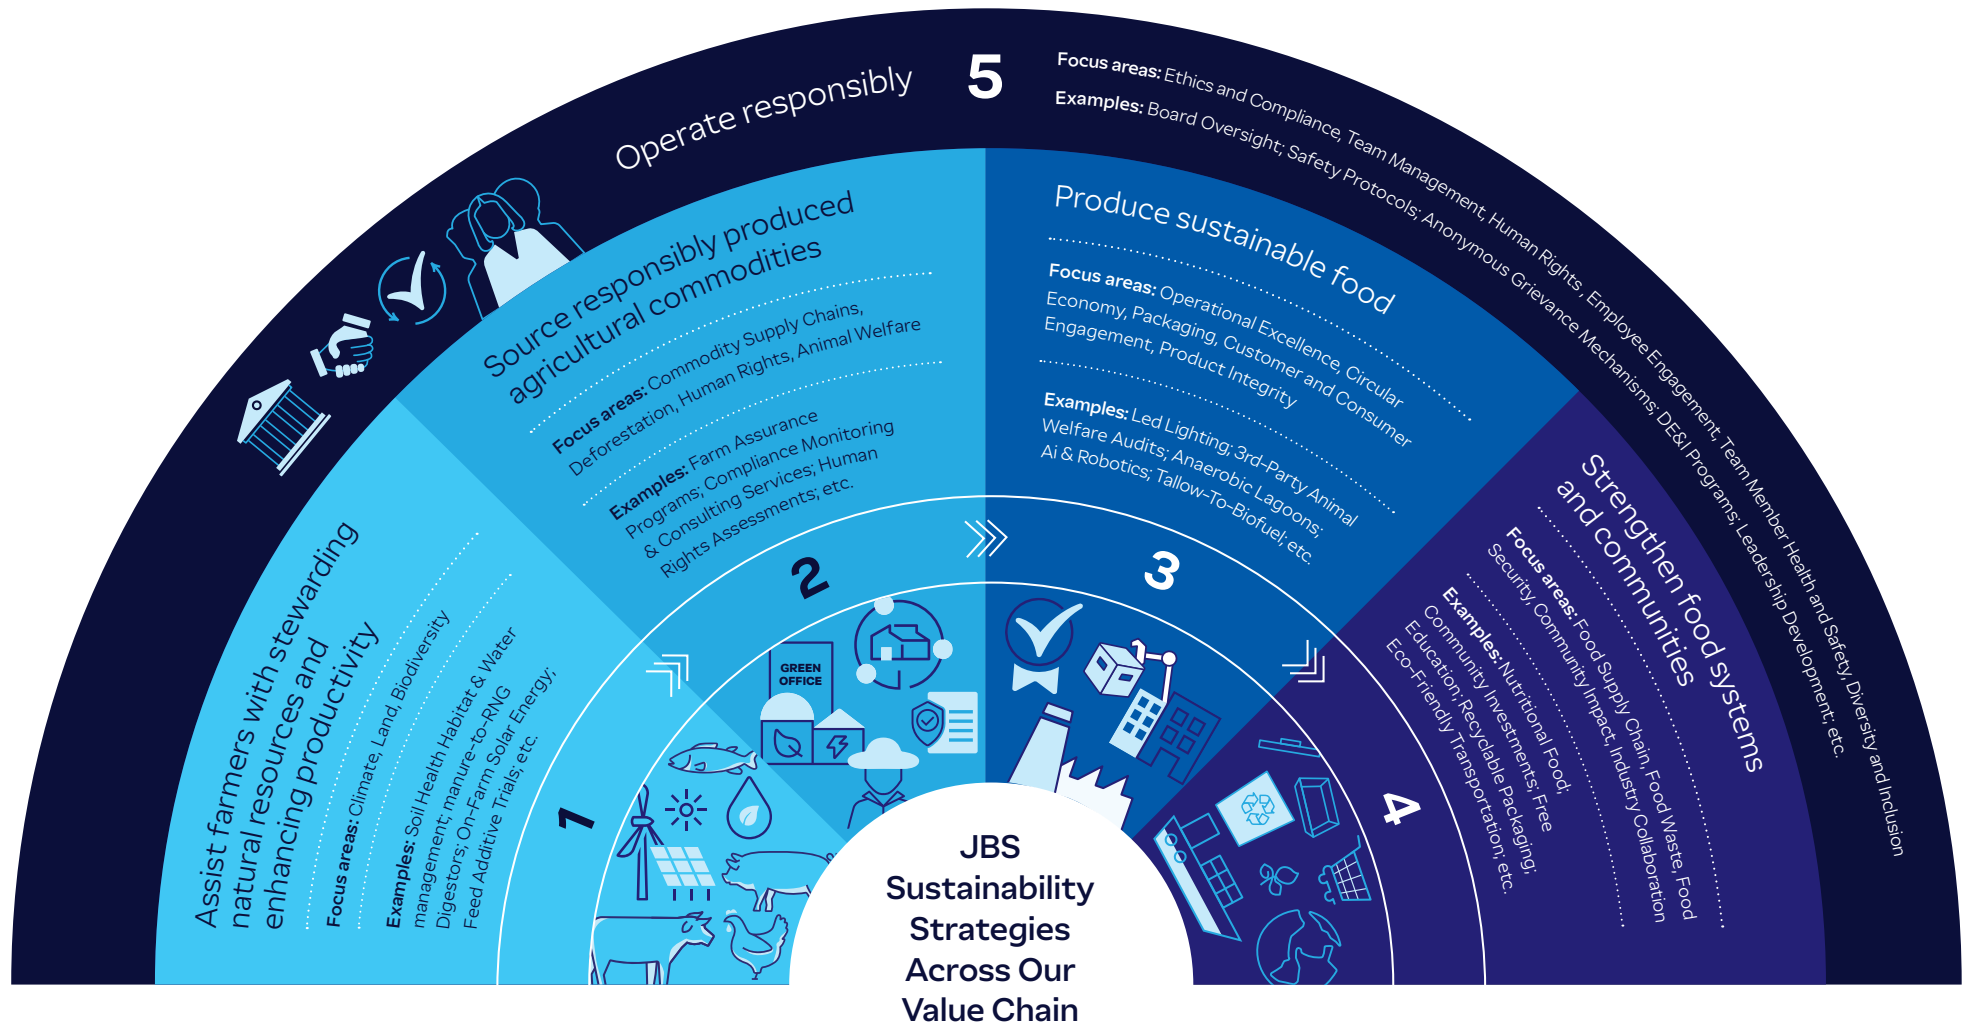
Operate responsibly

5

Focus areas: Ethics and Compliance, Team Management, Human Rights, Employee Engagement, Team Member Health and Safety, Diversity and Inclusion

Examples: Board Oversight; Safety Protocols; Anonymous Grievance Mechanisms; DE&I Programs; Leadership Development; etc.

Source responsibly produced agricultural commodities

Focus areas: Commodity Supply Chains, Deforestation, Human Rights, Animal Welfare

Examples: Farm Assurance Programs; Compliance Monitoring & Consulting Services; Human Rights Assessments; etc.

Produce sustainable food

Focus areas: Operational Excellence, Circular Economy, Packaging, Customer and Consumer Engagement, Product Integrity

Examples: Led Lighting; 3rd-Party Animal Welfare Audits; Anaerobic Lagoons; Ai & Robotics; Tallow-To-Biofuel; etc.

Strengthen food systems and communities

Focus areas: Food Supply Chain, Food Waste, Food Security, Community Impact, Industry Collaboration

Examples: Nutritional Food, Community Investments, Free Education, Recyclable Packaging, Eco-Friendly Transportation, etc.

Assist farmers with stewarding natural resources and enhancing productivity

Focus areas: Climate, Land, Biodiversity

Examples: Soil Health Habitat & Water management; manure-to-RNG Digestors; On-Farm Solar Energy; Feed Additive Trials; etc.

1

2

3

4

GREEN OFFICE

JBS Sustainability Strategies Across Our Value Chain